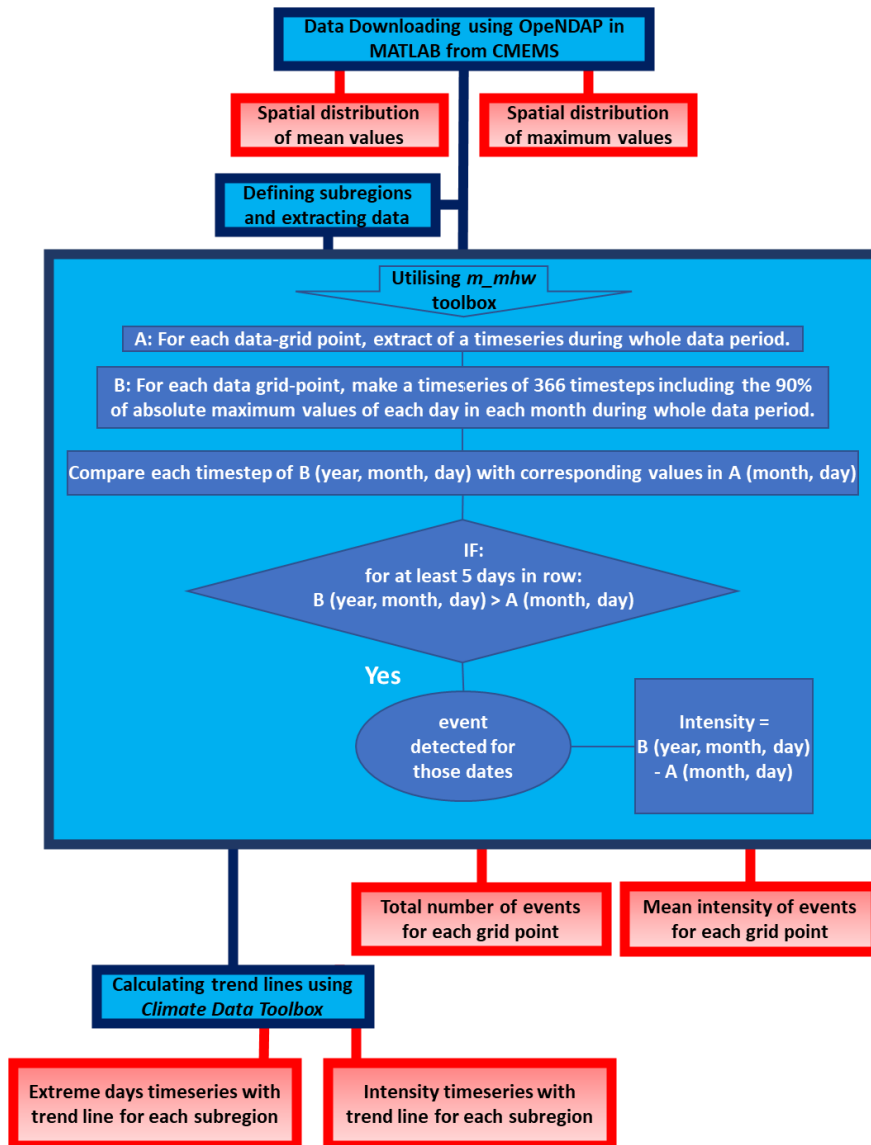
Data Downloading using OpeNDAP in MATLAB from CMEMS

Spatial distribution of mean values

Spatial distribution of maximum values

Defining subregions and extracting data

Utilising *m_mhw* toolbox

A: For each data-grid point, extract of a timeseries during whole data period.

B: For each data grid-point, make a timeseries of 366 timesteps including the 90% of absolute maximum values of each day in each month during whole data period.

Compare each timestep of B (year, month, day) with corresponding values in A (month, day)

IF:
for at least 5 days in row:
B (year, month, day) > A (month, day)

Yes

event detected for those dates

Intensity = B (year, month, day) - A (month, day)

Total number of events for each grid point

Mean intensity of events for each grid point

Calculating trend lines using *Climate Data Toolbox*

Extreme days timeseries with trend line for each subregion

Intensity timeseries with trend line for each subregion